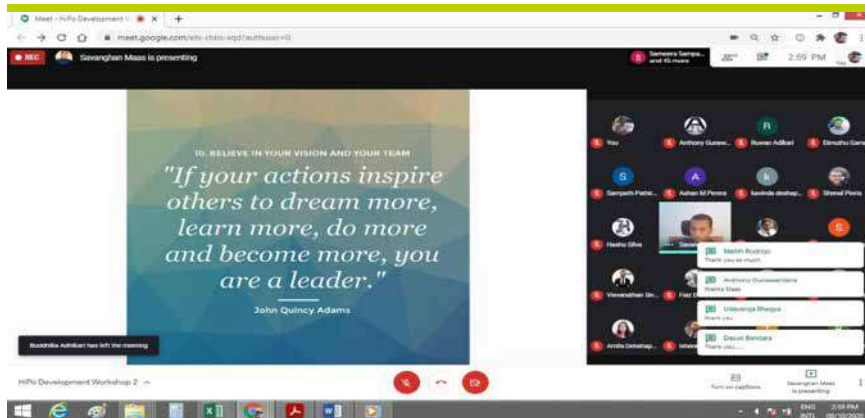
Meet - HiPo Development W ×

meet.google.com/efs-rhbv-wqd?authuser=0

REC Savanghan Maas is presenting

Sameera Sampa... and 45 more

2:59 PM

10. BELIEVE IN YOUR VISION AND YOUR TEAM

"If your actions inspire others to dream more, learn more, do more and become more, you are a leader."

John Quincy Adams

You

Anthony Gunaw...

Ruwan Adikari

Dimuthu Gam...

Sampath Pathir...

Ashan M Perera

Savinda deshap...

Shenal Peiris

Hasho Silva

Visvanathan Siv...

Amila Dinushap...

Malith Rodrigo
Thank you so much

Anthony Gunawardana
Thanks Maas

Udayanga Bhagya
thank you

Dasun Bandara
Thank you...

Buddhika Adhikari has left the meeting

HiPo Development Workshop 2

Turn on captions

Savanghan Maas is presenting

ENG INTL 2:59 PM 08/10/20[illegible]